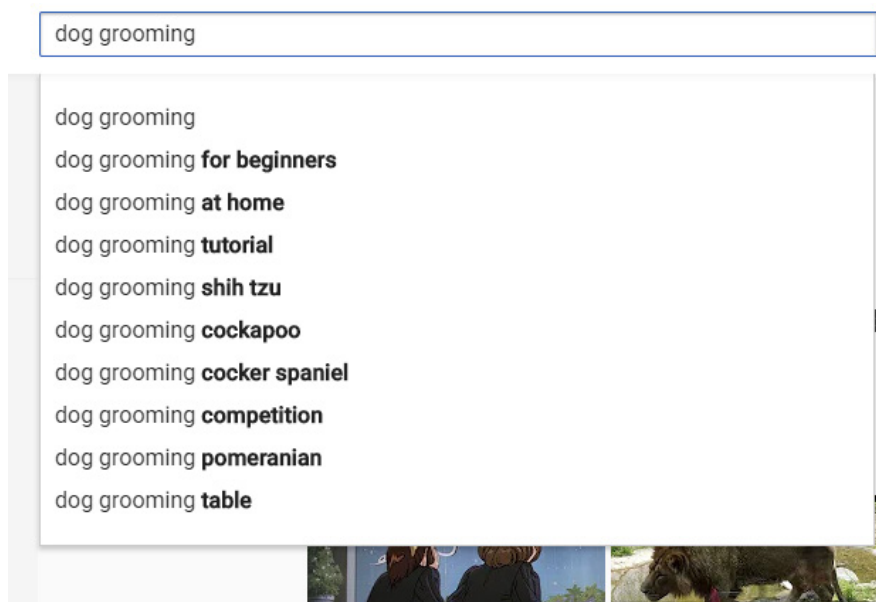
dog grooming

dog grooming
dog grooming **for beginners**
dog grooming **at home**
dog grooming **tutorial**
dog grooming **shih tzu**
dog grooming **cockapoo**
dog grooming **cocker spaniel**
dog grooming **competition**
dog grooming **pomeranian**
dog grooming **table**